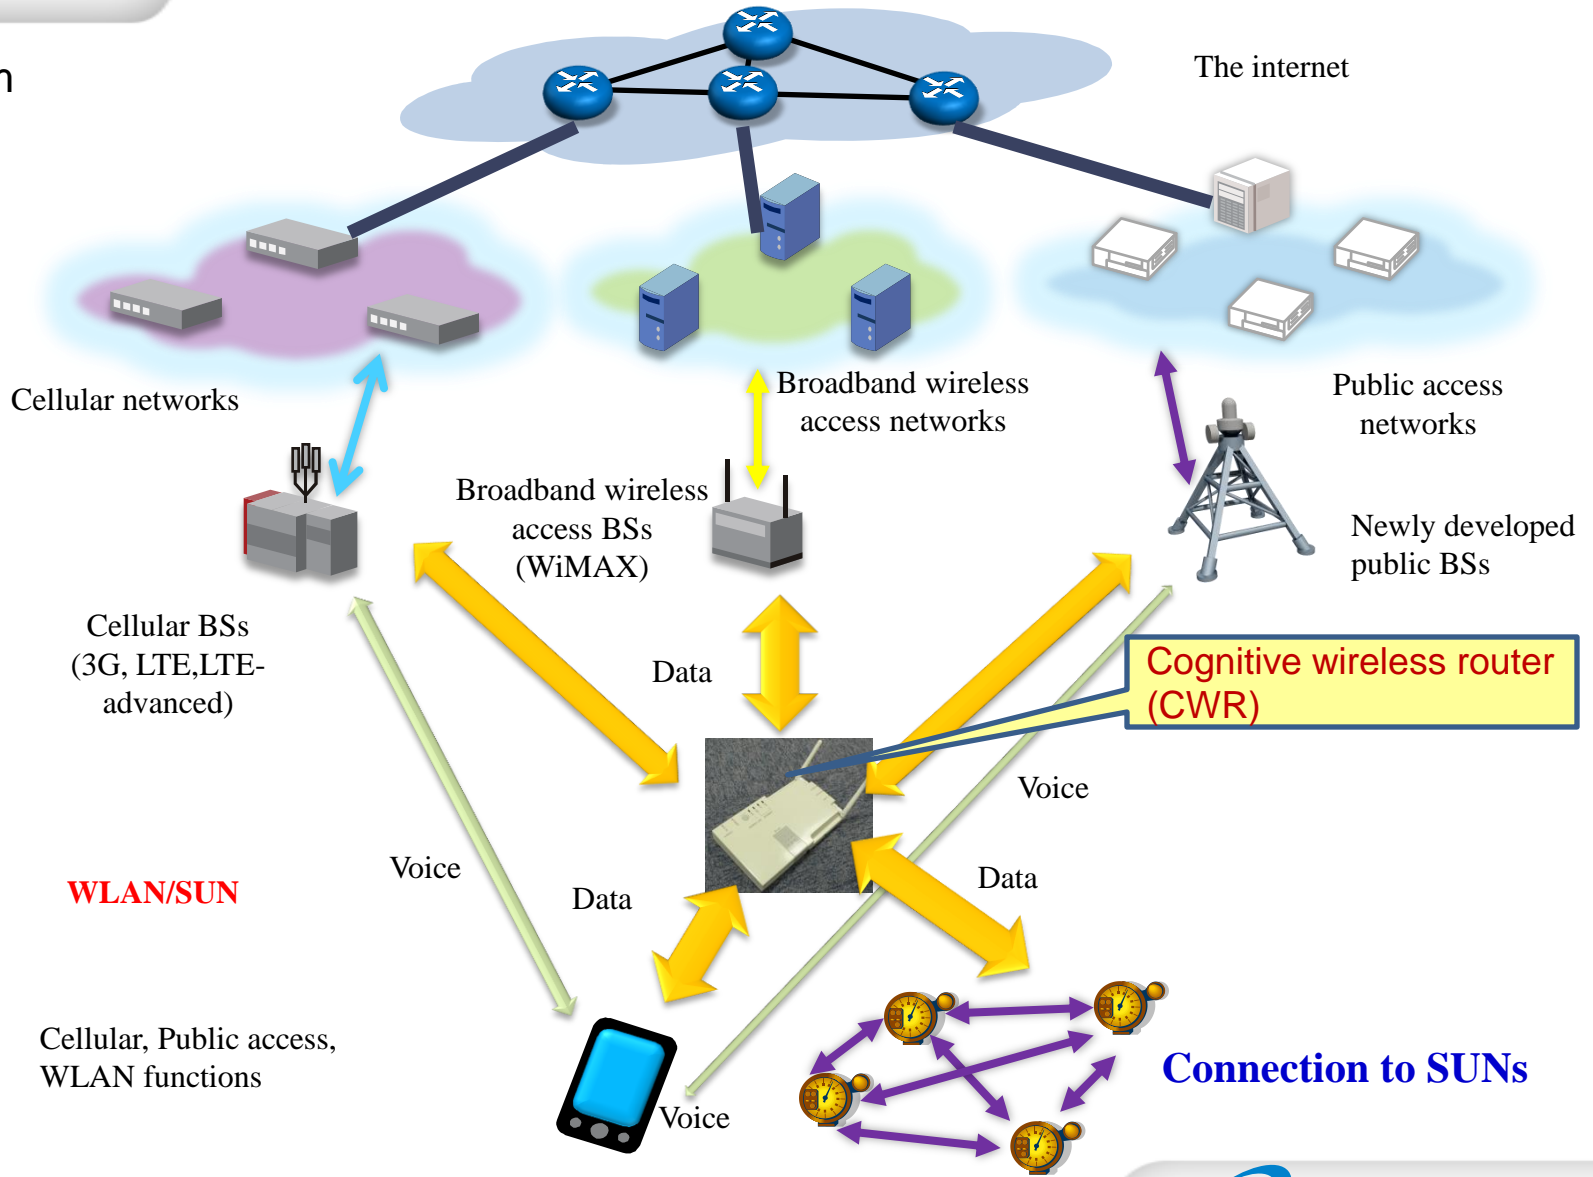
n

The internet

Cellular networks

Broadband wireless access networks

Public access networks

Broadband wireless access BSs (WiMAX)

Newly developed public BSs

Cellular BSs (3G, LTE,LTE-advanced)

Data

Cognitive wireless router (CWR)

Voice

WLAN/SUN

Voice

Data

Data

Cellular, Public access, WLAN functions

Voice

Connection to SUNs